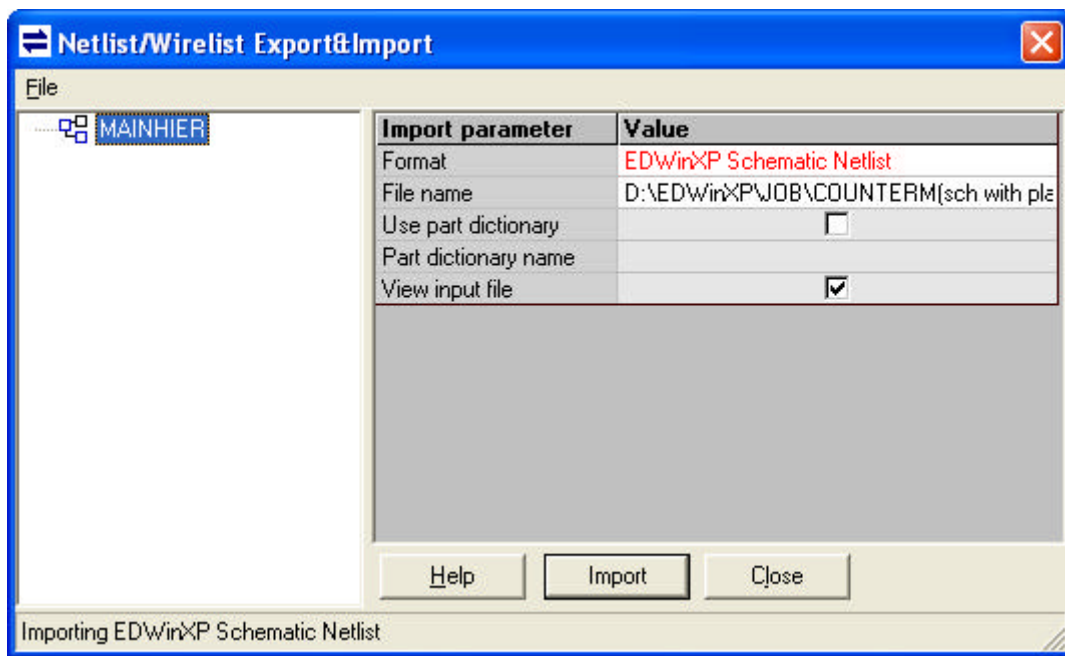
Netlist/Wirelist Export&Import

File

MAINHIER

| Import parameter | Value |
|---|---|
| Format | EDWinXP Schematic Netlist |
| File name | D:\EDWinXP\JOB\COUNTERM(sch with pla |
| Use part dictionary | ☐ |
| Part dictionary name | |
| View input file | ☑ |

Help Import Close

Importing EDWinXP Schematic Netlist